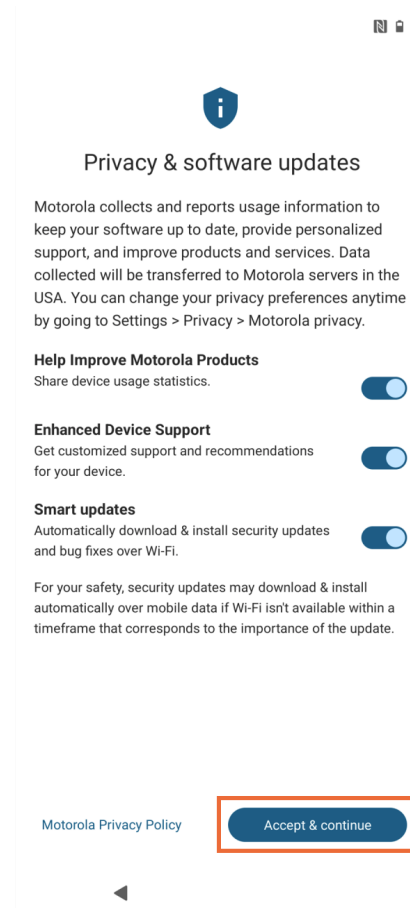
Privacy & software updates

Motorola collects and reports usage information to keep your software up to date, provide personalized support, and improve products and services. Data collected will be transferred to Motorola servers in the USA. You can change your privacy preferences anytime by going to Settings > Privacy > Motorola privacy.

Help Improve Motorola Products
Share device usage statistics.

Enhanced Device Support
Get customized support and recommendations for your device.

Smart updates
Automatically download & install security updates and bug fixes over Wi-Fi.

For your safety, security updates may download & install automatically over mobile data if Wi-Fi isn't available within a timeframe that corresponds to the importance of the update.

Motorola Privacy Policy

Accept & continue